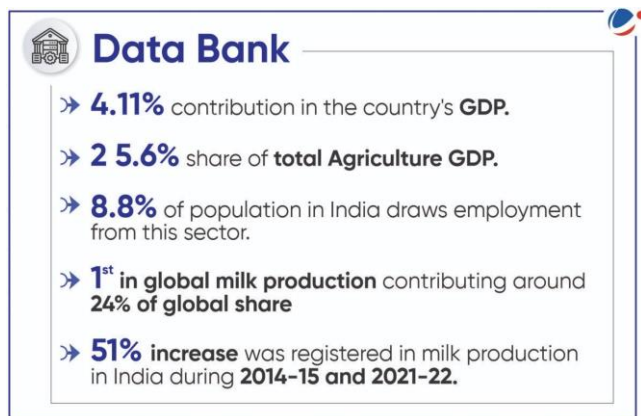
Data Bank

» 4.11% contribution in the country's GDP.

» 2 5.6% share of total Agriculture GDP.

» 8.8% of population in India draws employment from this sector.

» 1$^{st}$ in global milk production contributing around 24% of global share

» 51% increase was registered in milk production in India during 2014-15 and 2021-22.